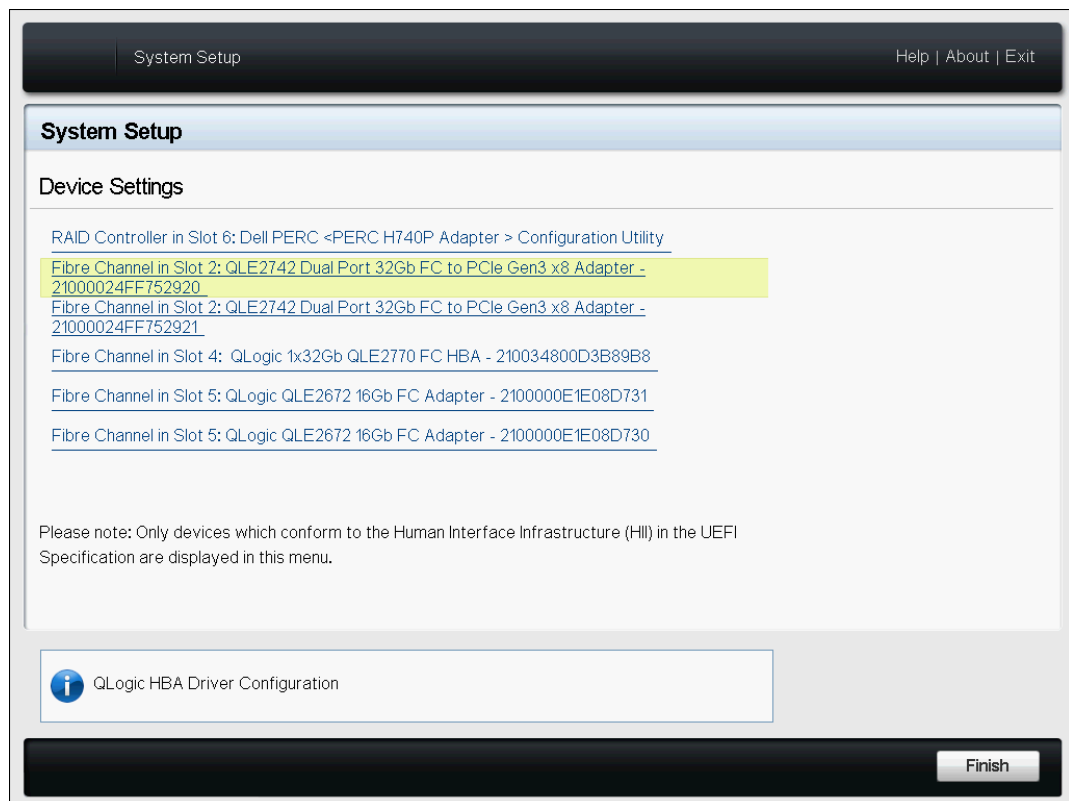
System Setup

Help | About | Exit

System Setup

Device Settings

RAID Controller in Slot 6: Dell PERC <PERC H740P Adapter > Configuration Utility

Fibre Channel in Slot 2: QLE2742 Dual Port 32Gb FC to PCIe Gen3 x8 Adapter - 21000024FF752920

Fibre Channel in Slot 2: QLE2742 Dual Port 32Gb FC to PCIe Gen3 x8 Adapter - 21000024FF752921

Fibre Channel in Slot 4: QLogic 1x32Gb QLE2770 FC HBA - 210034800D3B89B8

Fibre Channel in Slot 5: QLogic QLE2672 16Gb FC Adapter - 2100000E1E08D731

Fibre Channel in Slot 5: QLogic QLE2672 16Gb FC Adapter - 2100000E1E08D730

Please note: Only devices which conform to the Human Interface Infrastructure (HII) in the UEFI Specification are displayed in this menu.

QLogic HBA Driver Configuration

Finish